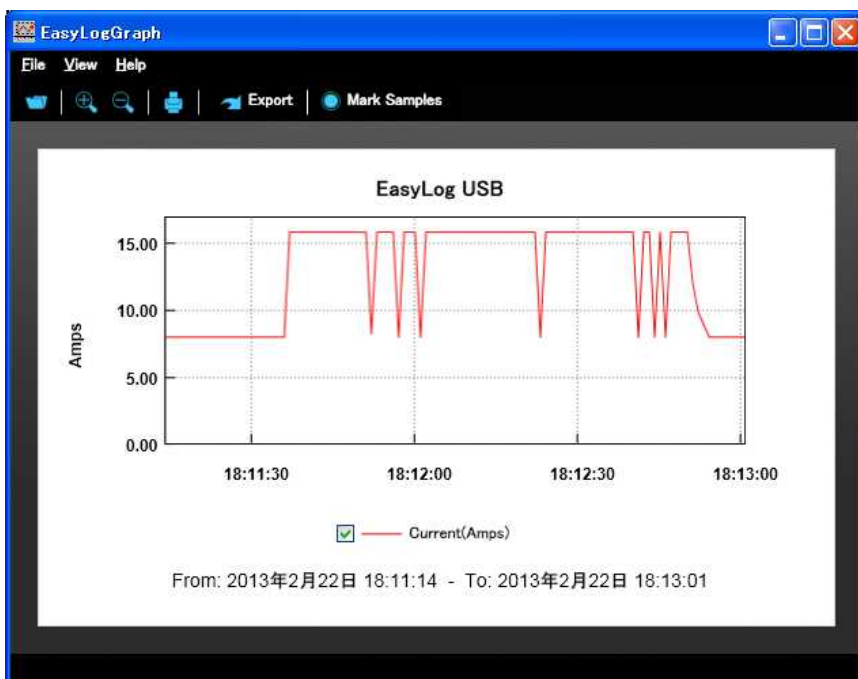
EasyLogGraph

File View Help

Export | Mark Samples

EasyLog USB

15.00
10.00
5.00
0.00

Amps

18:11:30 18:12:00 18:12:30 18:13:00

Current(Amps)

From: 2013年2月22日 18:11:14 - To: 2013年2月22日 18:13:01